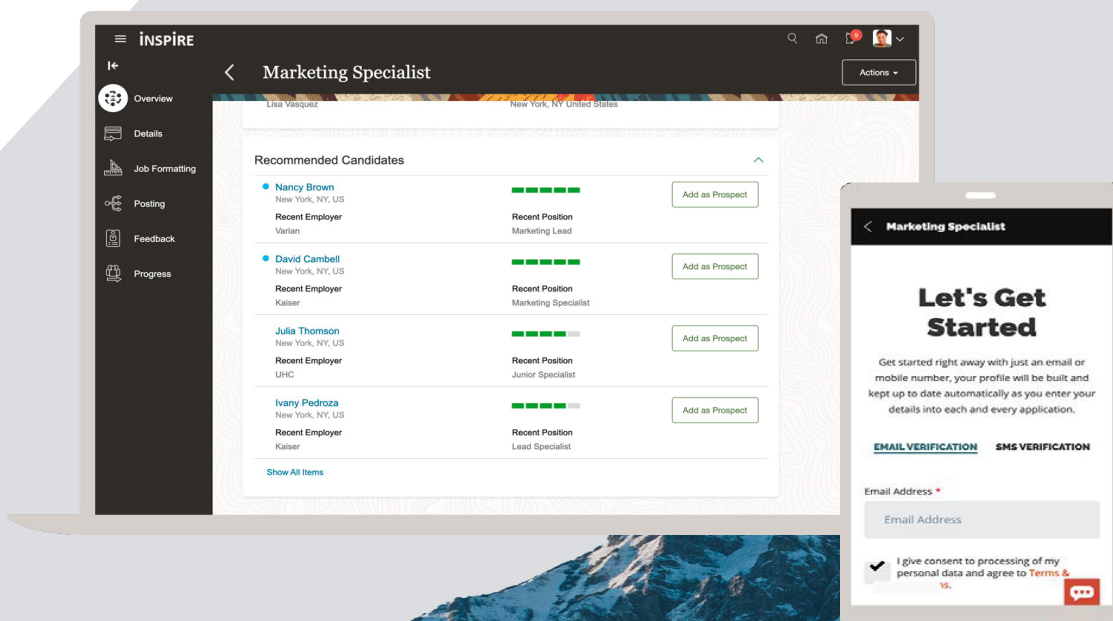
INSPIRE

Overview
Details
Job Formatting
Posting
Feedback
Progress

Marketing Specialist

Actions

Lisa Vasquez
New York, NY United States

Recommended Candidates

Nancy Brown
New York, NY, US
Recent Employer
Varian
Recent Position
Marketing Lead
Add as Prospect

David Cambell
New York, NY, US
Recent Employer
Kaiser
Recent Position
Marketing Specialist
Add as Prospect

Julia Thomson
New York, NY, US
Recent Employer
UHC
Recent Position
Junior Specialist
Add as Prospect

Ivany Pedroza
New York, NY, US
Recent Employer
Kaiser
Recent Position
Lead Specialist
Add as Prospect

Show All Items

Marketing Specialist

Let's Get Started

Get started right away with just an email or mobile number, your profile will be built and kept up to date automatically as you enter your details into each and every application.

EMAIL VERIFICATION
SMS VERIFICATION

Email Address *

Email Address

I give consent to processing of my personal data and agree to Terms & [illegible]s.